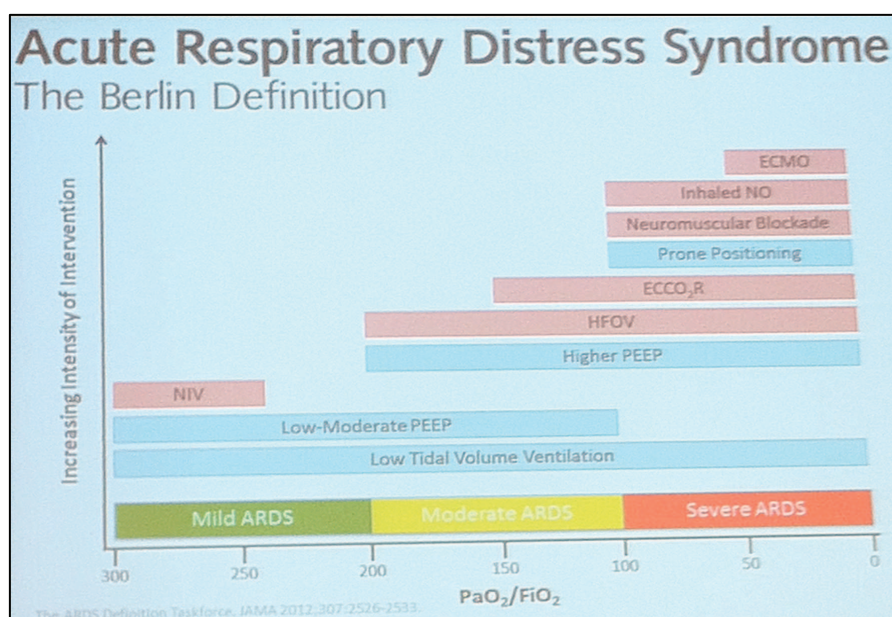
Acute Respiratory Distress Syndrome
The Berlin Definition

Increasing Intensity of Intervention

ECMO
Inhaled NO
Neuromuscular Blockade
Prone Positioning
$ECCO_2R$
HFOV
Higher PEEP
NIV
Low-Moderate PEEP
Low Tidal Volume Ventilation

Mild ARDS
Moderate ARDS
Severe ARDS

300 250 200 150 100 50 0

$PaO_2/FiO_2$

The ARDS Definition Taskforce. JAMA 2012;307:2526-2533.